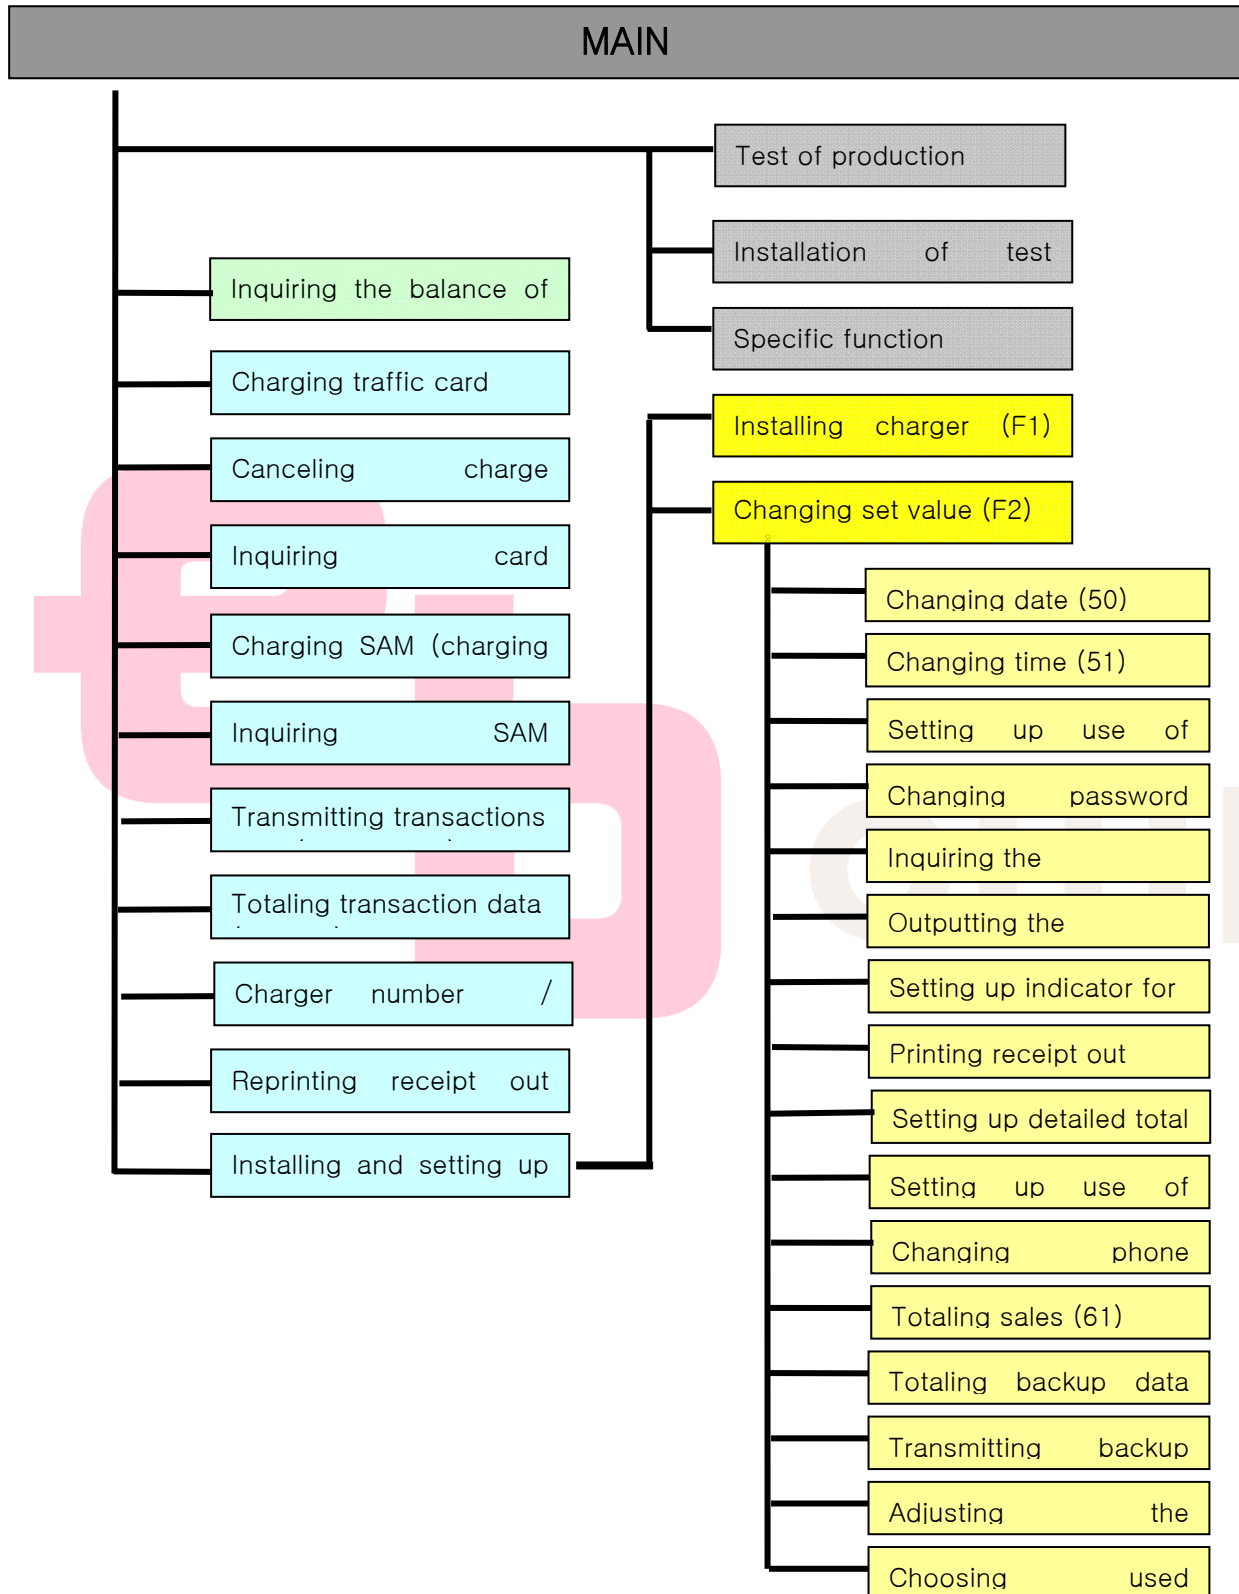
MAIN

Test of production

Installation of test

Specific function

Inquiring the balance of

Charging traffic card

Canceling charge

Inquiring card

Charging SAM (charging

Inquiring SAM

Transmitting transactions

Totaling transaction data

Charger number /

Reprinting receipt out

Installing and setting up

Installing charger (F1)

Changing set value (F2)

Changing date (50)

Changing time (51)

Setting up use of

Changing password

Inquiring the

Outputting the

Setting up indicator for

Printing receipt out

Setting up detailed total

Setting up use of

Changing phone

Totaling sales (61)

Totaling backup data

Transmitting backup

Adjusting the

Choosing used